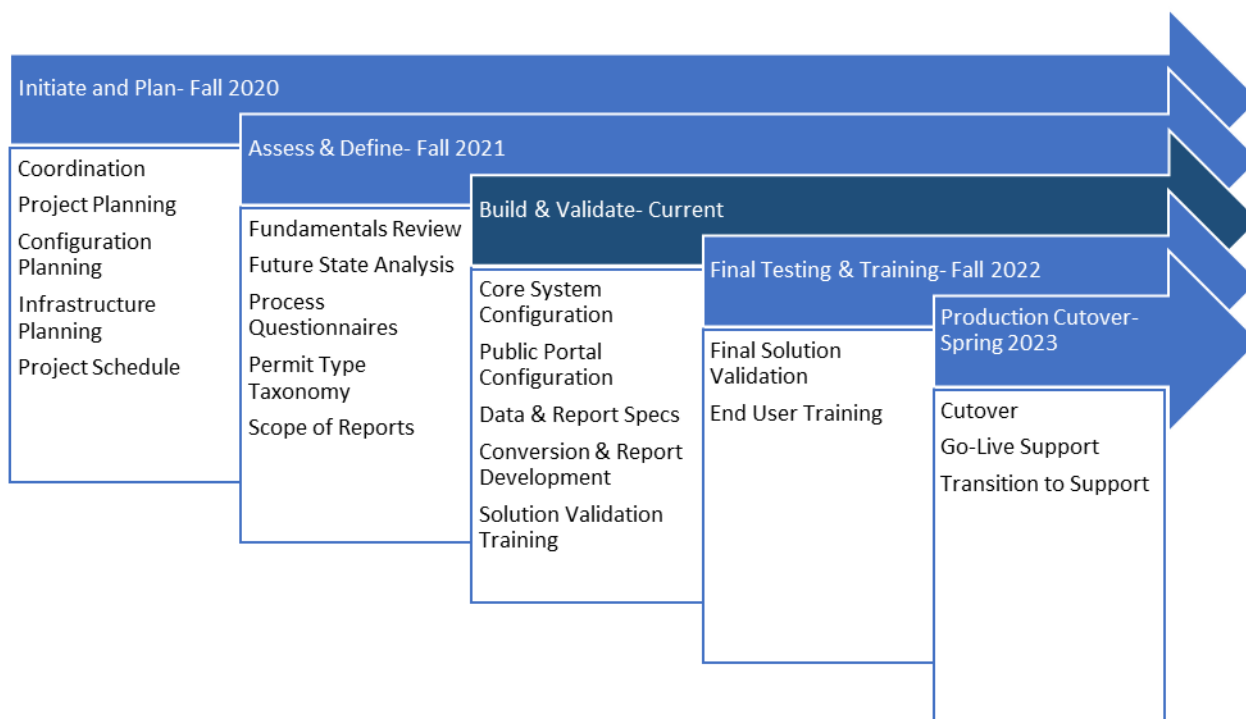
Initiate and Plan- Fall 2020

Coordination

Project Planning

Configuration Planning

Infrastructure Planning

Project Schedule

Assess & Define- Fall 2021

Fundamentals Review

Future State Analysis

Process Questionnaires

Permit Type Taxonomy

Scope of Reports

Build & Validate- Current

Core System Configuration

Public Portal Configuration

Data & Report Specs

Conversion & Report Development

Solution Validation Training

Final Testing & Training- Fall 2022

Final Solution Validation

End User Training

Production Cutover- Spring 2023

Cutover

Go-Live Support

Transition to Support